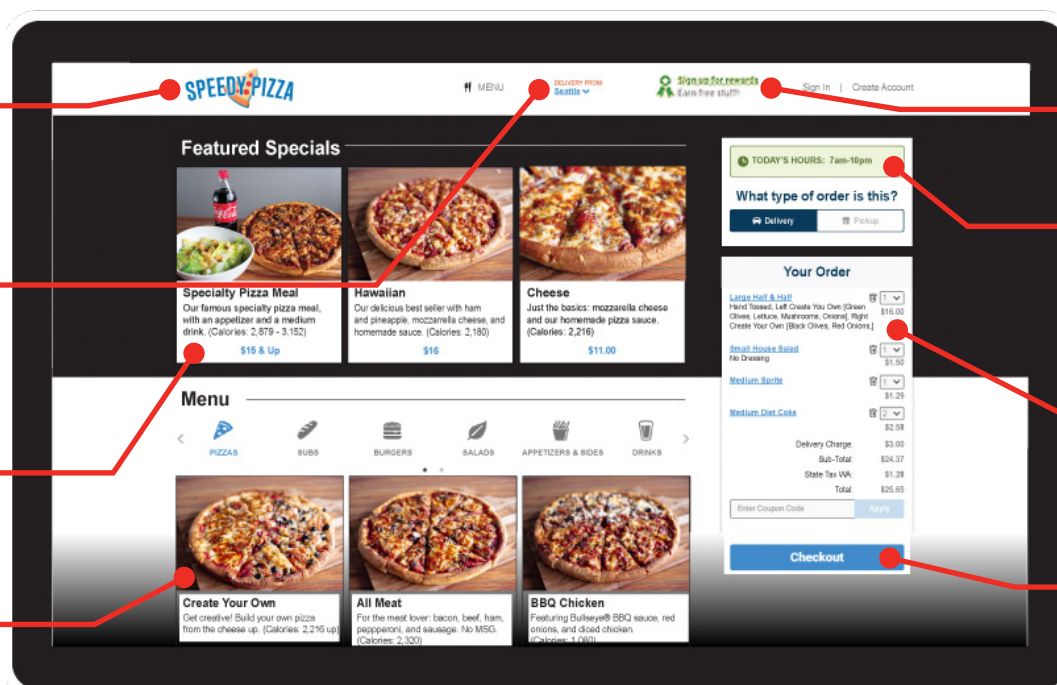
SPEEDY PIZZA

MENU

DELIVERY FROM
Seattle

Sign up for rewards
Earn free stuff!

Sign In | Create Account

Featured Specials

Specialty Pizza Meal
Our famous specialty pizza meal, with an appetizer and a medium drink. (Calories: 2,879 - 3,152)
$15 & Up

Hawaiian
Our delicious best seller with ham and pineapple, mozzarella cheese, and homemade sauce. (Calories: 2,180)
$16

Cheese
Just the basics: mozzarella cheese and our homemade pizza sauce. (Calories: 2,216)
$11.00

TODAY'S HOURS: 7am-10pm

What type of order is this?

Delivery | Pickup

Your Order

Large Half & Half
Hand Tossed, Left Create You Own [Green Olives, Lettuce, Mushrooms, Onions], Right Create Your Own [Black Olives, Red Onions.]
1
$16.00

Small House Salad
No Dressing
1
$1.50

Medium Sprite
1
$1.29

Medium Diet Coke
2
$2.58

| | |
|---|---|
| Delivery Charge: | $3.00 |
| Sub-Total: | $24.37 |
| State Tax WA: | $1.28 |
| Total: | $25.65 |

Enter Coupon Code
Apply

Checkout

Menu

PIZZAS
SUBS
BURGERS
SALADS
APPETIZERS & SIDES
DRINKS

Create Your Own
Get creative! Build your own pizza from the cheese up. (Calories: 2,216 up)

All Meat
For the meat lover: bacon, beef, ham, pepperoni, and sausage. No MSG. (Calories: 2,320)

BBQ Chicken
Featuring Bullseye® BBQ sauce, red onions, and diced chicken. (Calories: 1,080)